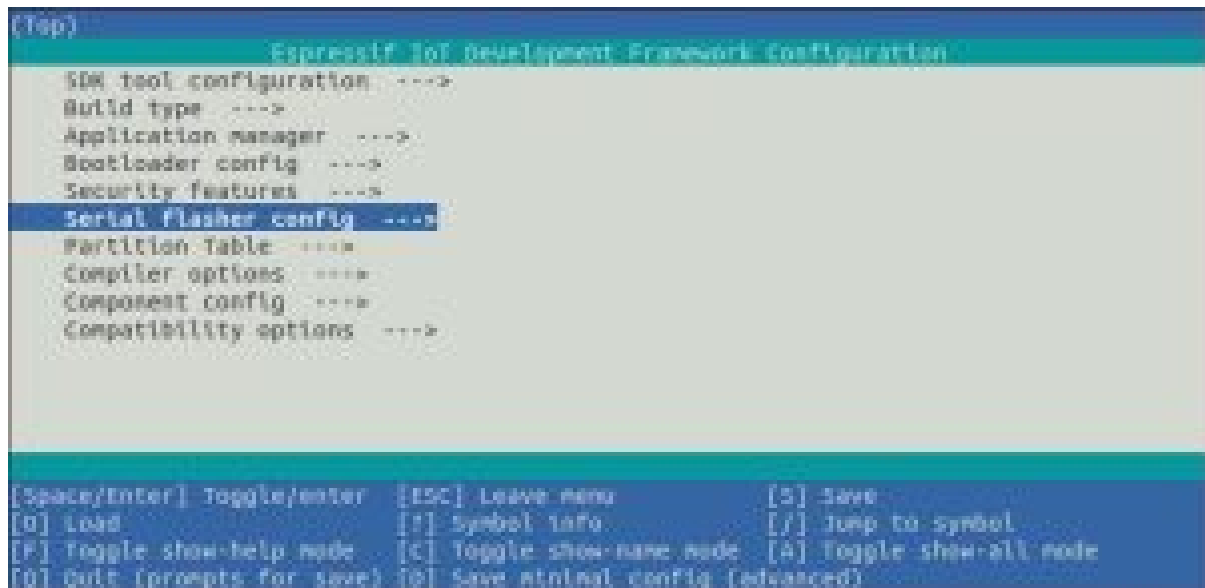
(Top)
Espressif IoT Development Framework Configuration

SDK tool configuration --->
Build type --->
Application manager --->
Bootloader config --->
Security features --->
Serial flasher config --->
Partition Table --->
Compiler options --->
Component config --->
Compatibility options --->

[Space/Enter] Toggle/enter [ESC] Leave menu [S] Save
[O] Load [?] Symbol info [/] Jump to symbol
[F] Toggle show-help mode [C] Toggle show-name mode [A] Toggle show-all mode
[Q] Quit (prompts for save) [D] Save minimal config (advanced)